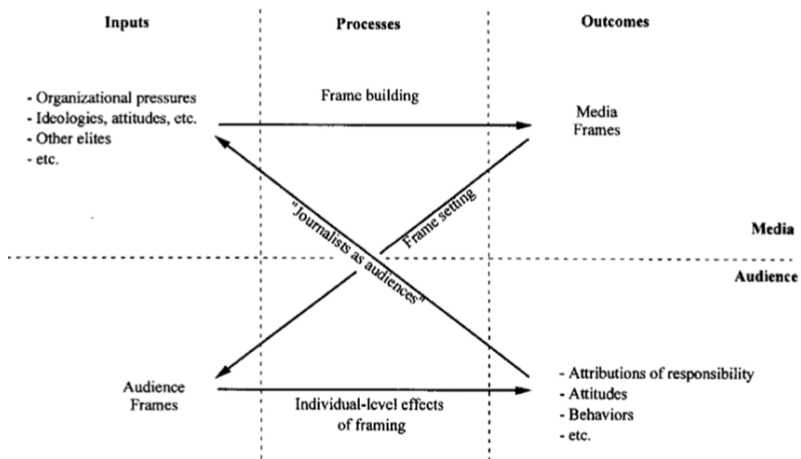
Inputs

Processes

Outcomes

- Organizational pressures
- Ideologies, attitudes, etc.
- Other elites
- etc.

Frame building

Media Frames

"Journalists as audiences"

Frame setting

Media

Audience

Audience Frames

Individual-level effects of framing

- Attributions of responsibility
- Attitudes
- Behaviors
- etc.